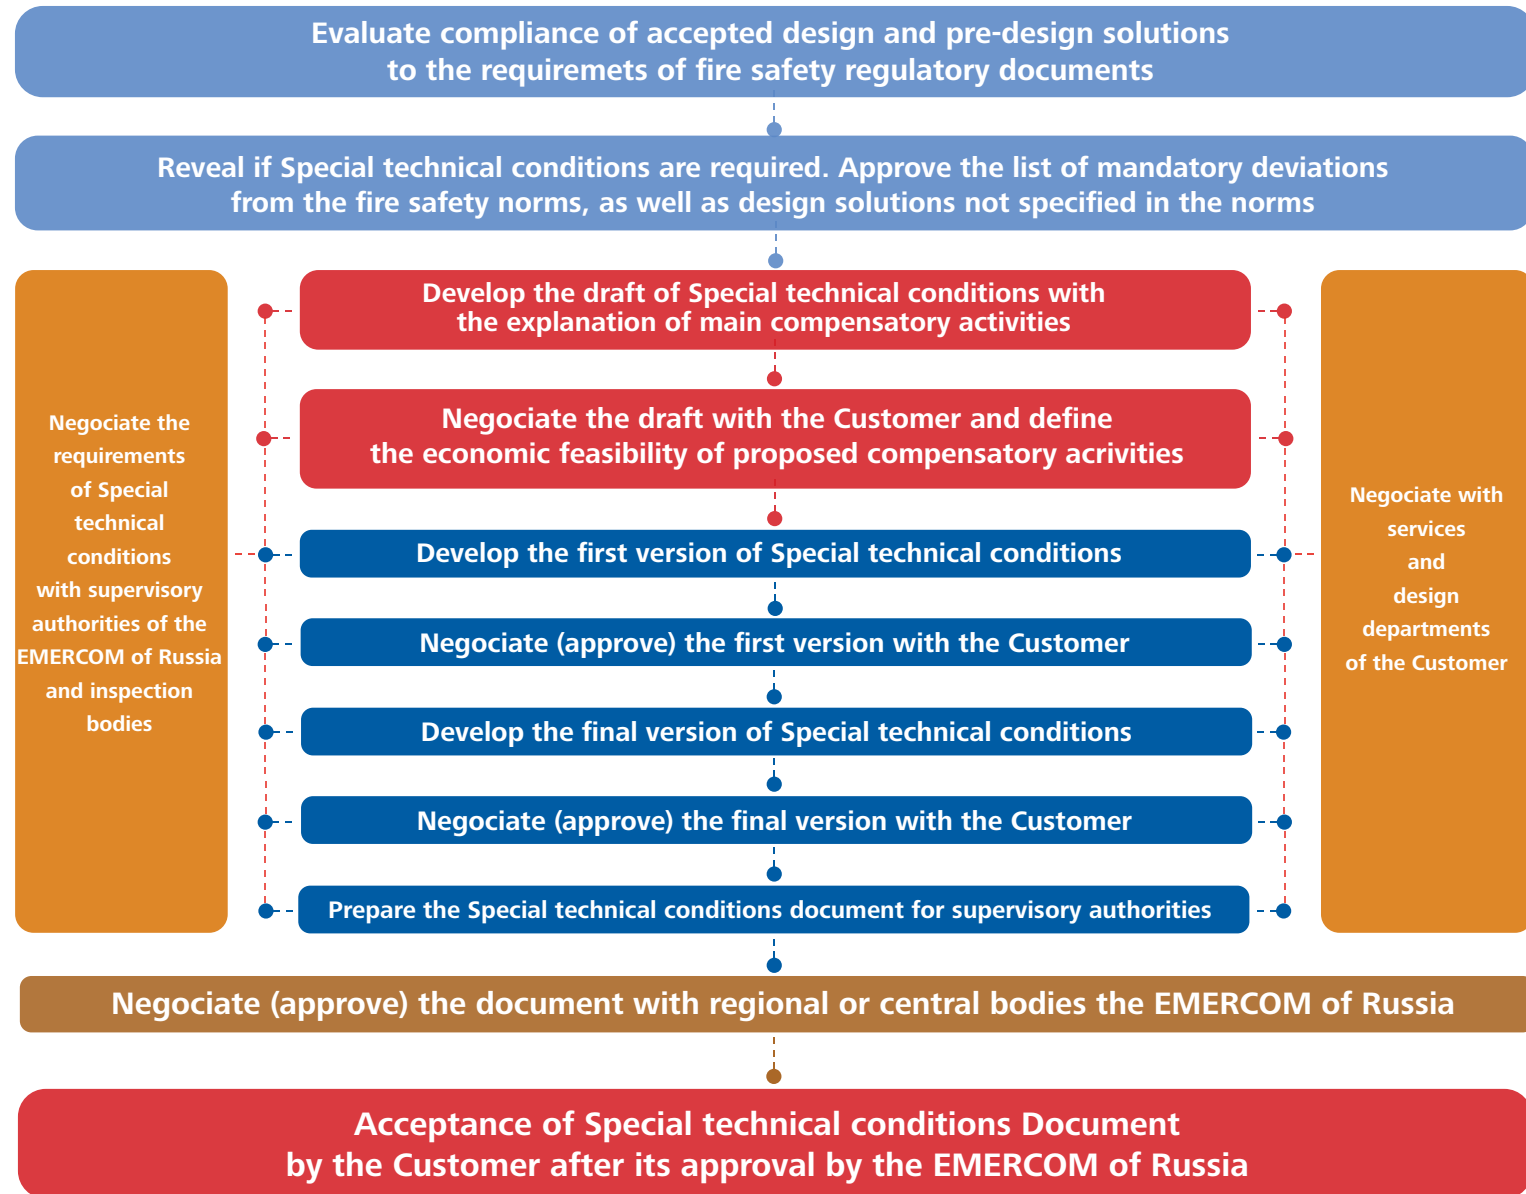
Evaluate compliance of accepted design and pre-design solutions to the requiremets of fire safety regulatory documents

Reveal if Special technical conditions are required. Approve the list of mandatory deviations from the fire safety norms, as well as design solutions not specified in the norms

Negociate the requirements of Special technical conditions with supervisory authorities of the EMERCOM of Russia and inspection bodies

Develop the draft of Special technical conditions with the explanation of main compensatory activities

Negociate the draft with the Customer and define the economic feasibility of proposed compensatory acrivities

Develop the first version of Special technical conditions

Negociate (approve) the first version with the Customer

Develop the final version of Special technical conditions

Negociate (approve) the final version with the Customer

Prepare the Special technical conditions document for supervisory authorities

Negociate with services and design departments of the Customer

Negociate (approve) the document with regional or central bodies the EMERCOM of Russia

Acceptance of Special technical conditions Document by the Customer after its approval by the EMERCOM of Russia